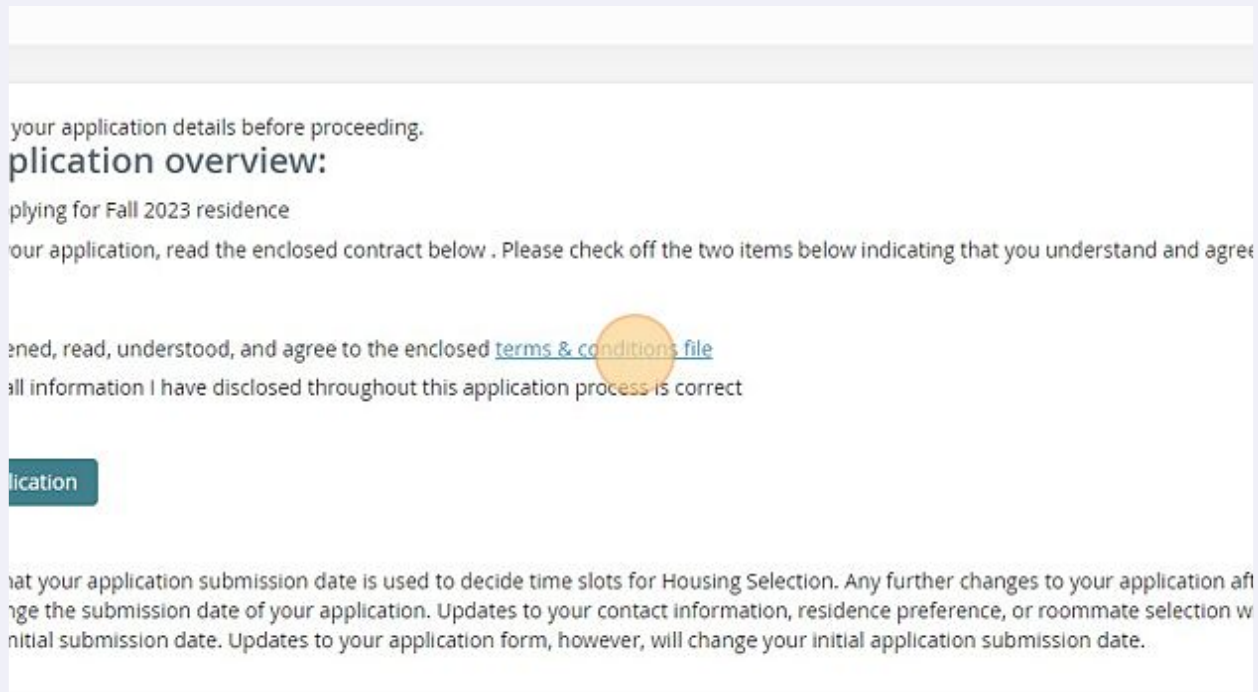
your application details before proceeding.

plication overview:

plying for Fall 2023 residence

our application, read the enclosed contract below . Please check off the two items below indicating that you understand and agre

ened, read, understood, and agree to the enclosed terms & conditions file

ll information I have disclosed throughout this application process is correct

lication

at your application submission date is used to decide time slots for Housing Selection. Any further changes to your application aft ge the submission date of your application. Updates to your contact information, residence preference, or roommate selection w nitial submission date. Updates to your application form, however, will change your initial application submission date.